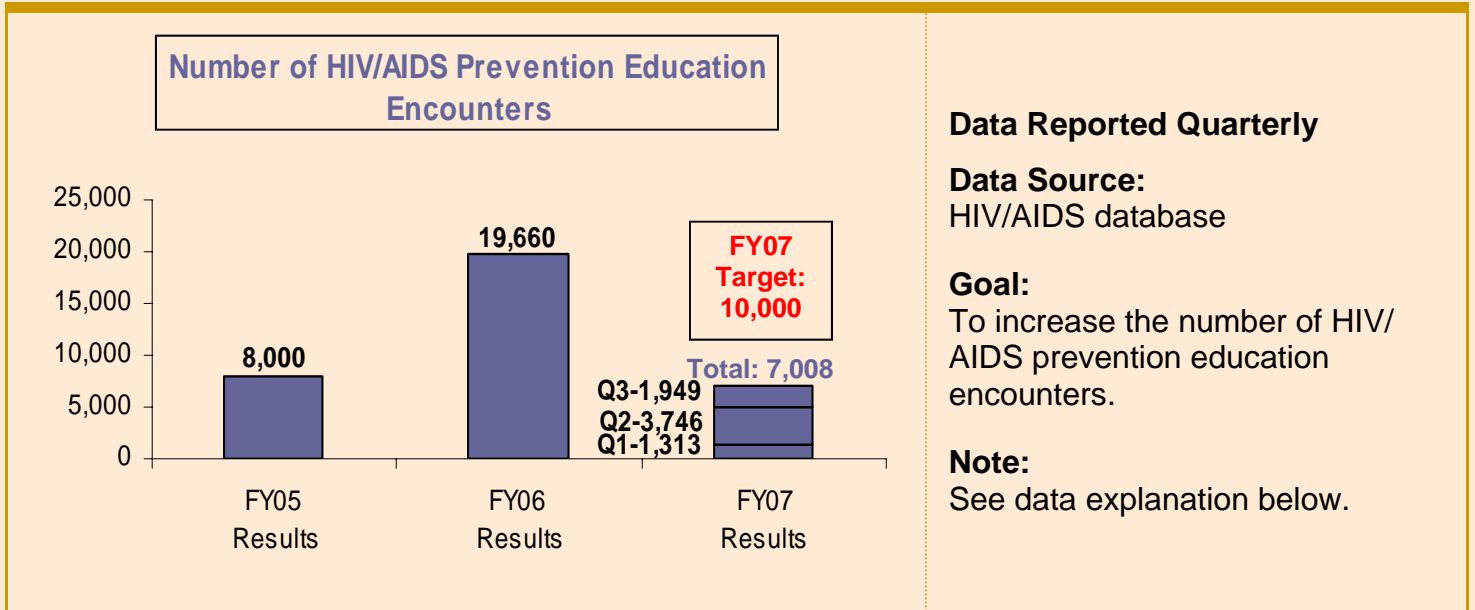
Number of HIV/AIDS Prevention Education Encounters

25,000
20,000
15,000
10,000
5,000
0

8,000
19,660
FY07 Target: 10,000
Total: 7,008
Q3-1,949
Q2-3,746
Q1-1,313

FY05 Results
FY06 Results
FY07 Results

Data Reported Quarterly

Data Source:
HIV/AIDS database

Goal:
To increase the number of HIV/AIDS prevention education encounters.

Note:
See data explanation below.